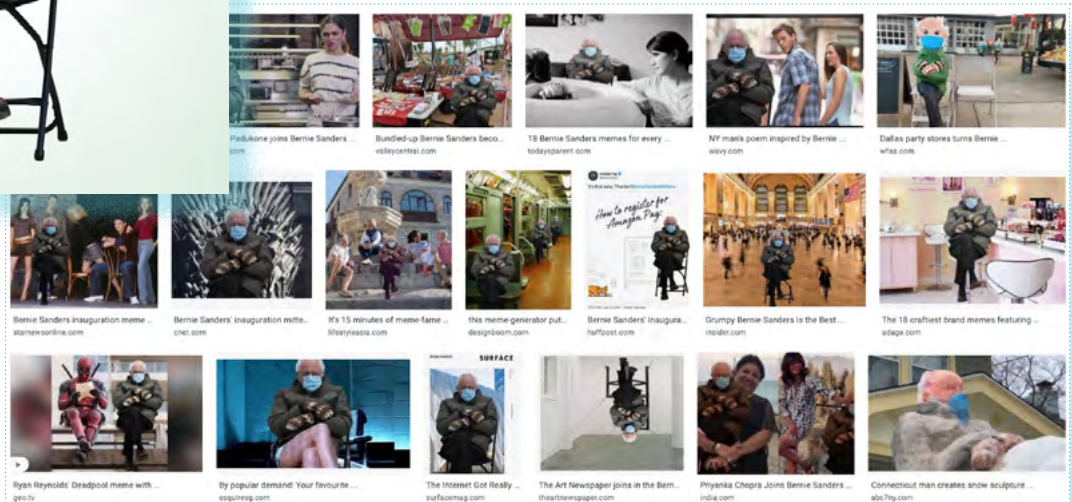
Padukone joins Bernie Sanders ...
.com

Bundled-up Bernie Sanders beco...
valleycentral.com

18 Bernie Sanders memes for every ...
todaysparent.com

NY man's poem inspired by Bernie ...
wavy.com

Dallas party stores turns Bernie ...
wfaa.com

Bernie Sanders inauguration meme ...
starnewsonline.com

Bernie Sanders' inauguration mitte...
cnet.com

It's 15 minutes of meme-fame ...
lifestyleasia.com

this meme-generator put...
designboom.com

How to register for Amazon Pay

Bernie Sanders' Inaugura...
huffpost.com

Grumpy Bernie Sanders Is the Best ...
insider.com

The 18 craftiest brand memes featuring ...
adage.com

Ryan Reynolds' Deadpool meme with ...
geo.tv

By popular demand! Your favourite ...
esquiresg.com

SURFACE

The Internet Got Really ...
surfacemag.com

The Art Newspaper joins in the Bern...
theartnewspaper.com

Priyanka Chopra Joins Bernie Sanders ...
india.com

Connecticut man creates snow sculpture ...
abc7ny.com